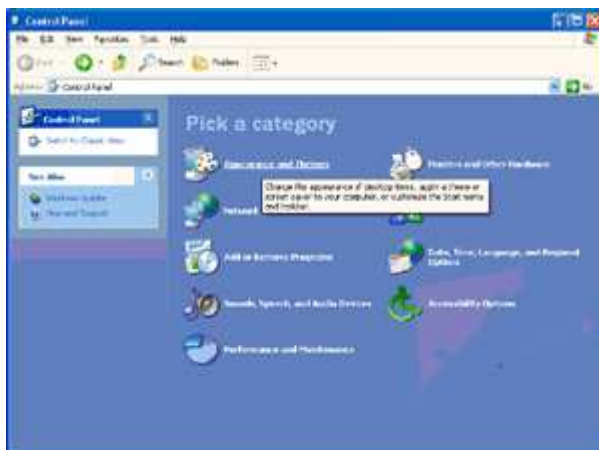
Control Panel

File Edit View Favorites Tools Help

Back Search Folders

Address Control Panel

Go

Control Panel

Switch to Classic View

See Also

Windows Update

Help and Support

Pick a category

Appearance and Themes

Printers and Other Hardware

Change the appearance of desktop items, apply a theme or screen saver to your computer, or customize the Start menu and taskbar.

Network

Add or Remove Programs

Date, Time, Language, and Regional Options

Sounds, Speech, and Audio Devices

Accessibility Options

Performance and Maintenance